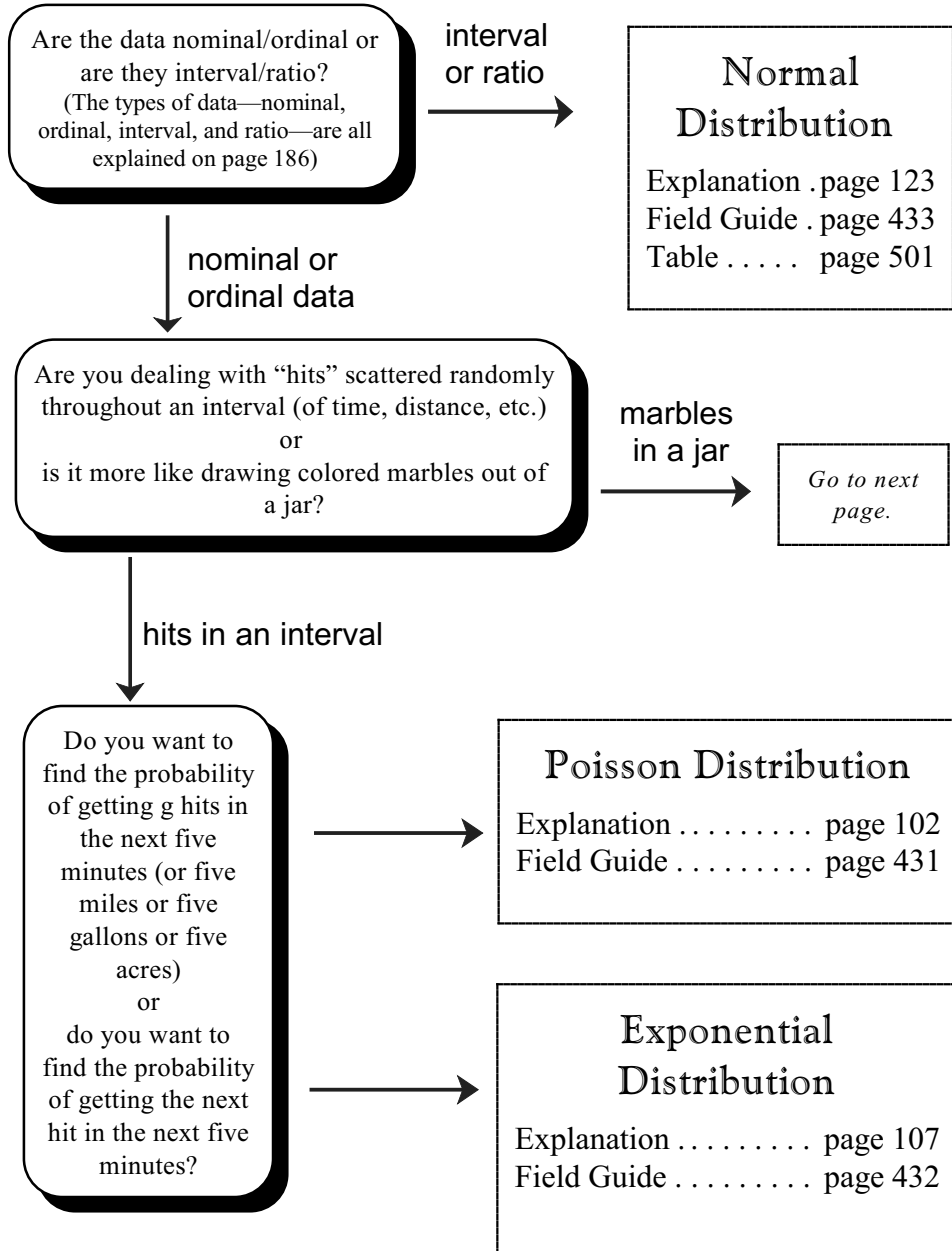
Are the data nominal/ordinal or are they interval/ratio?
(The types of data—nominal, ordinal, interval, and ratio—are all explained on page 186)

interval or ratio

Normal Distribution

Explanation . page 123
Field Guide . page 433
Table . . . . . page 501

nominal or ordinal data

Are you dealing with "hits" scattered randomly throughout an interval (of time, distance, etc.)
or
is it more like drawing colored marbles out of a jar?

marbles in a jar

Go to next page.

hits in an interval

Do you want to find the probability of getting g hits in the next five minutes (or five miles or five gallons or five acres)
or
do you want to find the probability of getting the next hit in the next five minutes?

Poisson Distribution

Explanation . . . . . . . . . page 102
Field Guide . . . . . . . . . page 431

Exponential Distribution

Explanation . . . . . . . . . page 107
Field Guide . . . . . . . . . page 432